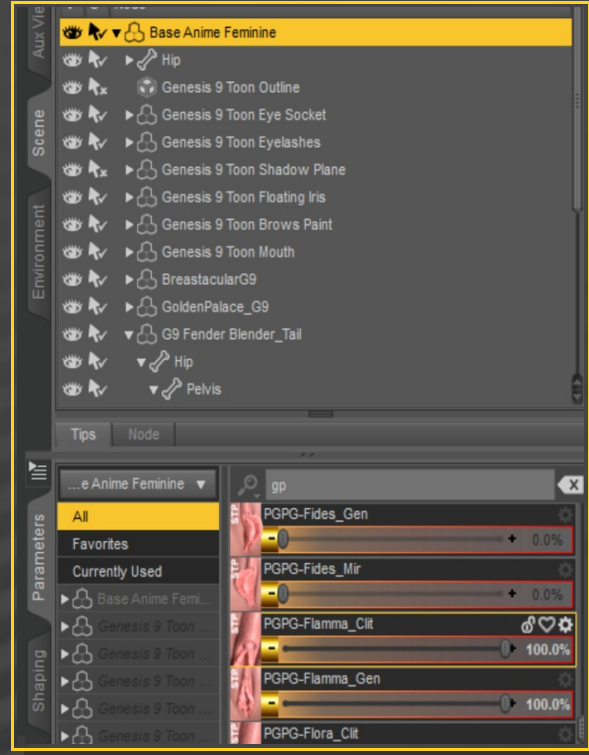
Aux Vie
Scene
Environment
Base Anime Feminine
Hip
Genesis 9 Toon Outline
Genesis 9 Toon Eye Socket
Genesis 9 Toon Eyelashes
Genesis 9 Toon Shadow Plane
Genesis 9 Toon Floating Iris
Genesis 9 Toon Brows Paint
Genesis 9 Toon Mouth
BreastacularG9
GoldenPalace_G9
G9 Fender Blender_Tail
Hip
Pelvis
Tips
Node
Parameters
Shaping
...e Anime Feminine
gp
All
Favorites
Currently Used
Base Anime Femi...
Genesis 9 Toon ...
Genesis 9 Toon ...
Genesis 9 Toon ...
Genesis 9 Toon ...
Genesis 9 Toon ...
PGPG-Fides_Gen
0.0%
PGPG-Fides_Mir
0.0%
PGPG-Flamma_Clit
100.0%
PGPG-Flamma_Gen
100.0%
PGPG-Flora_Clit